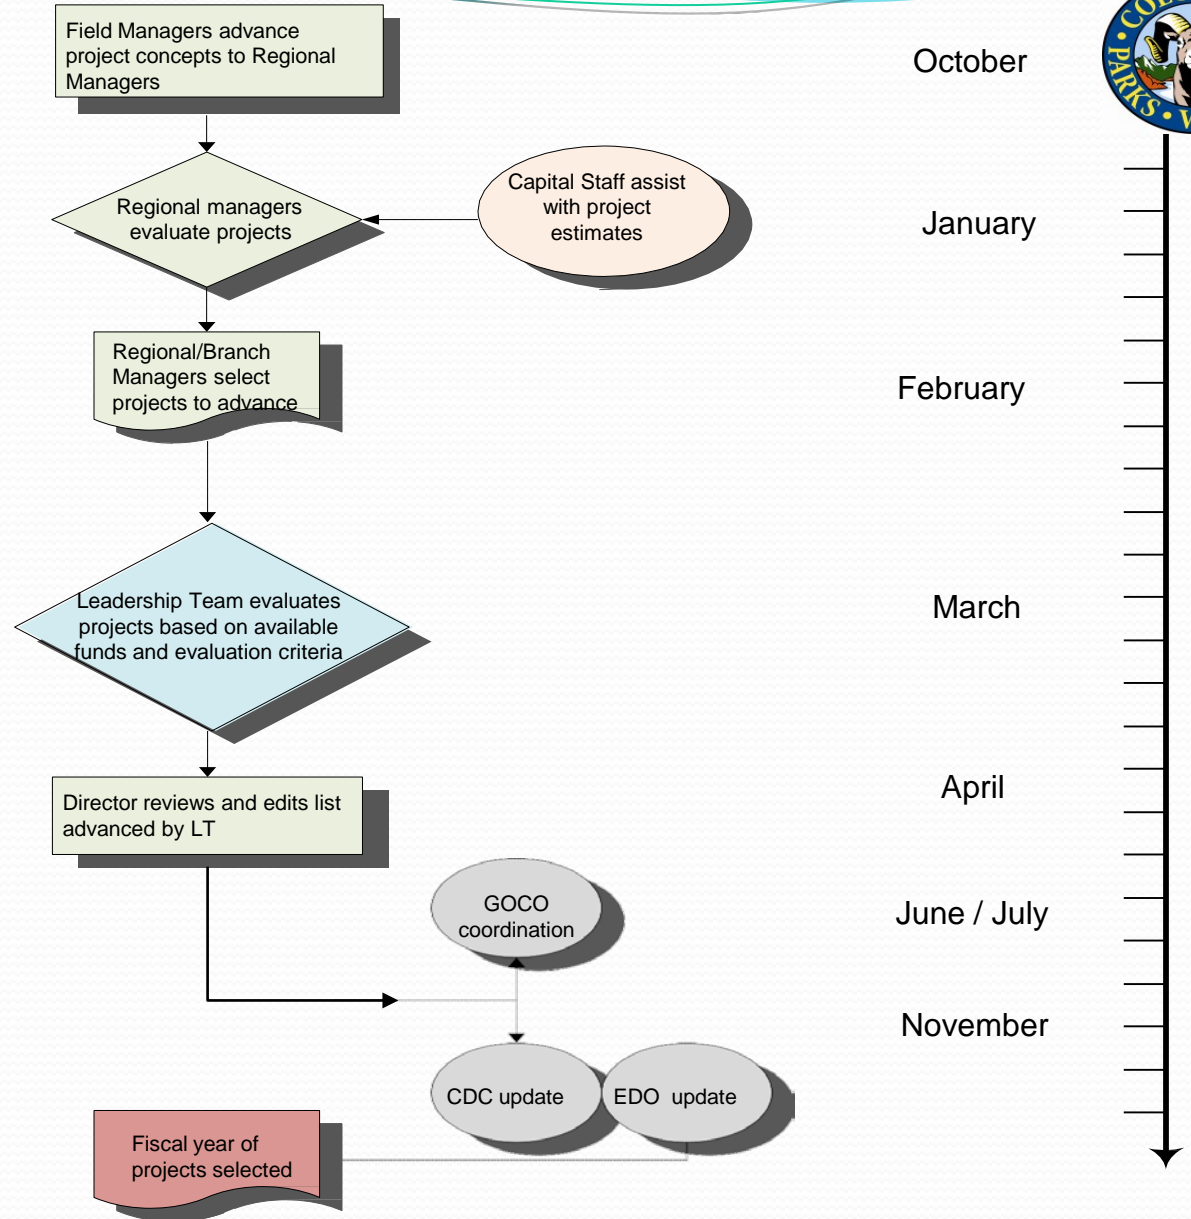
Field Managers advance project concepts to Regional Managers

October

Regional managers evaluate projects

Capital Staff assist with project estimates

January

Regional/Branch Managers select projects to advance

February

Leadership Team evaluates projects based on available funds and evaluation criteria

March

Director reviews and edits list advanced by LT

April

GOCO coordination

June / July

November

CDC update

EDO update

Fiscal year of projects selected